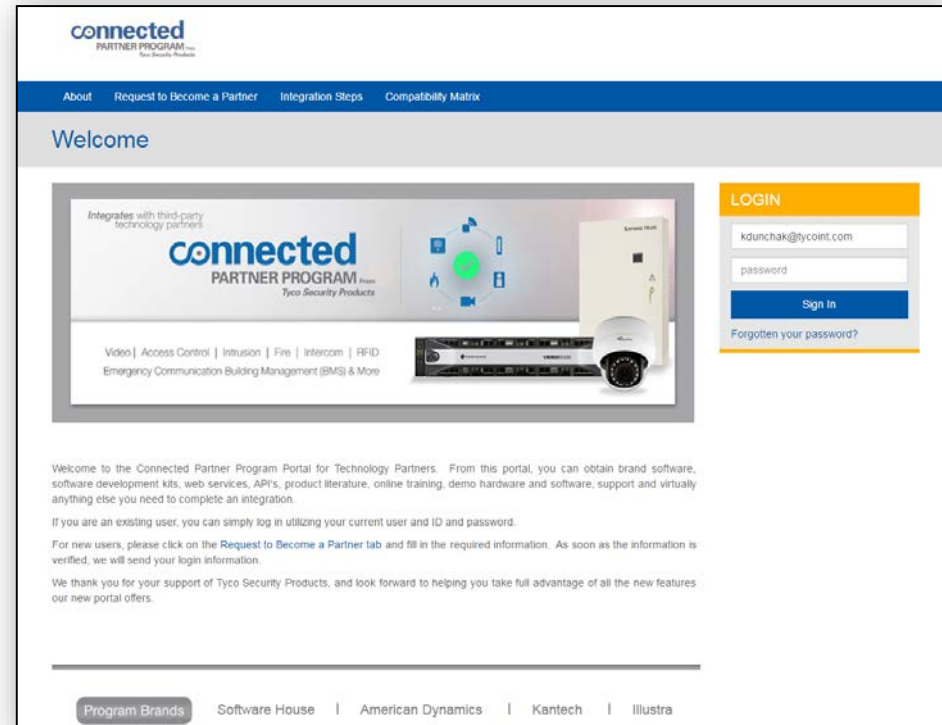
connected
PARTNER PROGRAM
Tyco Security Products

About Request to Become a Partner Integration Steps Compatibility Matrix

Welcome

Integrates with third-party technology partners
connected
PARTNER PROGRAM
Tyco Security Products

Video | Access Control | Intrusion | Fire | Intercom | RFID
Emergency Communication Building Management (BMS) & More

LOGIN
kdunchak@tycoint.com
password
Sign In
Forgotten your password?

Welcome to the Connected Partner Program Portal for Technology Partners. From this portal, you can obtain brand software, software development kits, web services, API's, product literature, online training, demo hardware and software, support and virtually anything else you need to complete an integration.

If you are an existing user, you can simply log in utilizing your current user and ID and password.

For new users, please click on the Request to Become a Partner tab and fill in the required information. As soon as the information is verified, we will send your login information.

We thank you for your support of Tyco Security Products, and look forward to helping you take full advantage of all the new features our new portal offers.

Program Brands Software House | American Dynamics | Kantech | Illustra